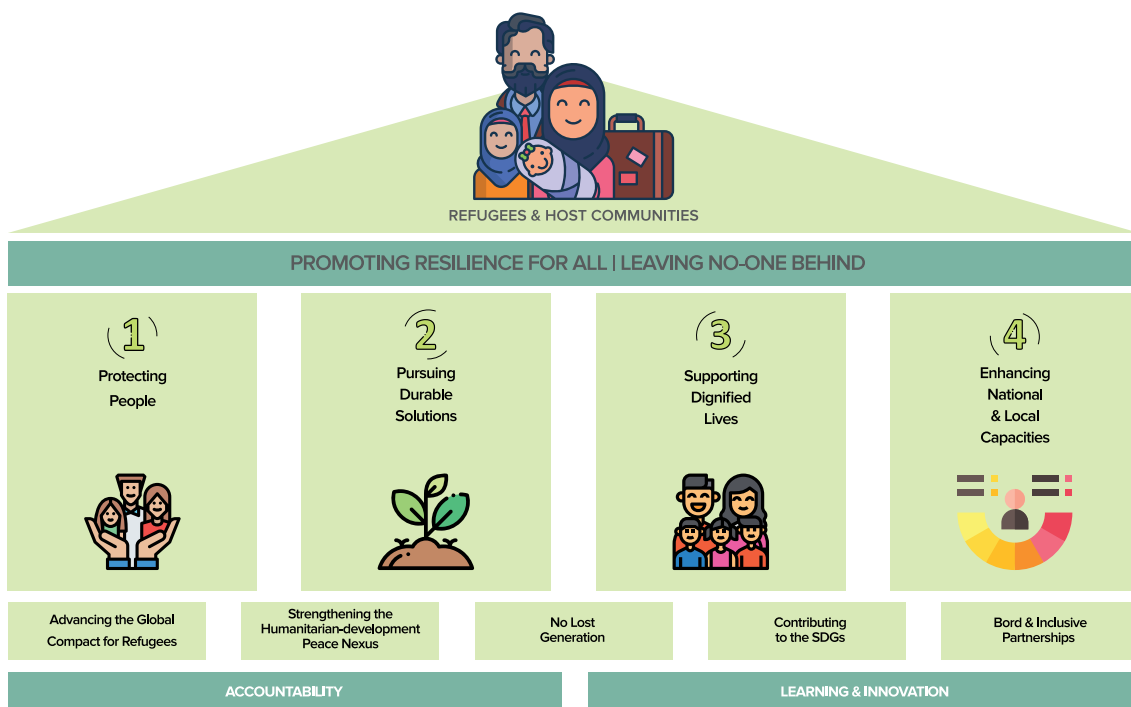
REFUGEES & HOST COMMUNITIES

PROMOTING RESILIENCE FOR ALL | LEAVING NO-ONE BEHIND

1
Protecting People

2
Pursuing Durable Solutions

3
Supporting Dignified Lives

4
Enhancing National & Local Capacities

Advancing the Global Compact for Refugees

Strengthening the Humanitarian-development Peace Nexus

No Lost Generation

Contributing to the SDGs

Bord & Inclusive Partnerships

ACCOUNTABILITY

LEARNING & INNOVATION